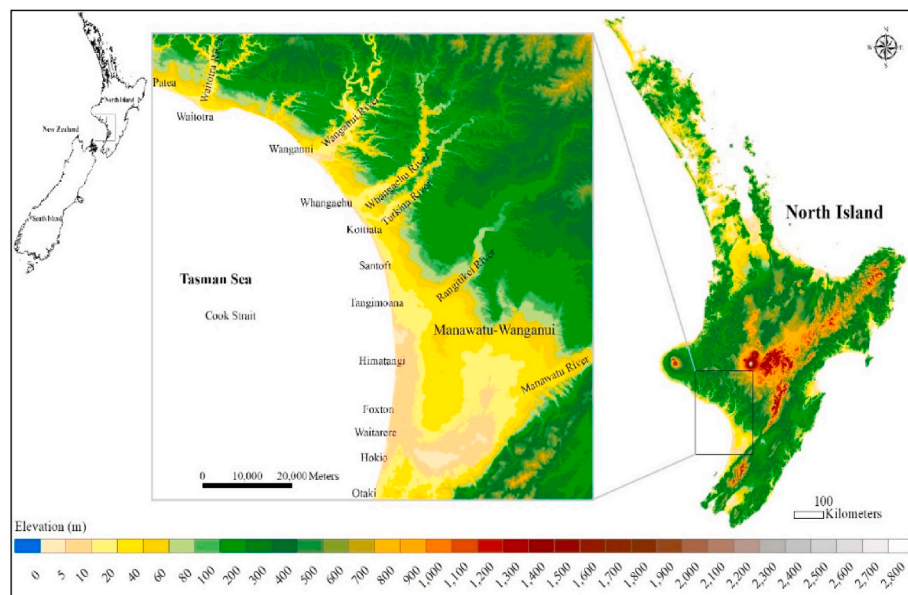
North Island
New Zealand
South Island

Patea
Waitotara River
Waitotra
Wanganui
Wanganui River
Whangaehu
Whangaehu River
Turakina River
Koitiata
Santoft
Tasman Sea
Rangitikei River
Tangimoana
Cook Strait
Manawatu-Wanganui
Himatangi
Manawatu River
Foxton
Waitarere
Hokio
0 10,000 20,000 Meters
Otaki

N
W E
S

North Island

100
Kilometers

Elevation (m)
0 5 10 20 40 60 80 100 200 300 400 500 600 700 800 900 1,000 1,100 1,200 1,300 1,400 1,500 1,600 1,700 1,800 1,900 2,000 2,100 2,200 2,300 2,400 2,500 2,600 2,700 2,800